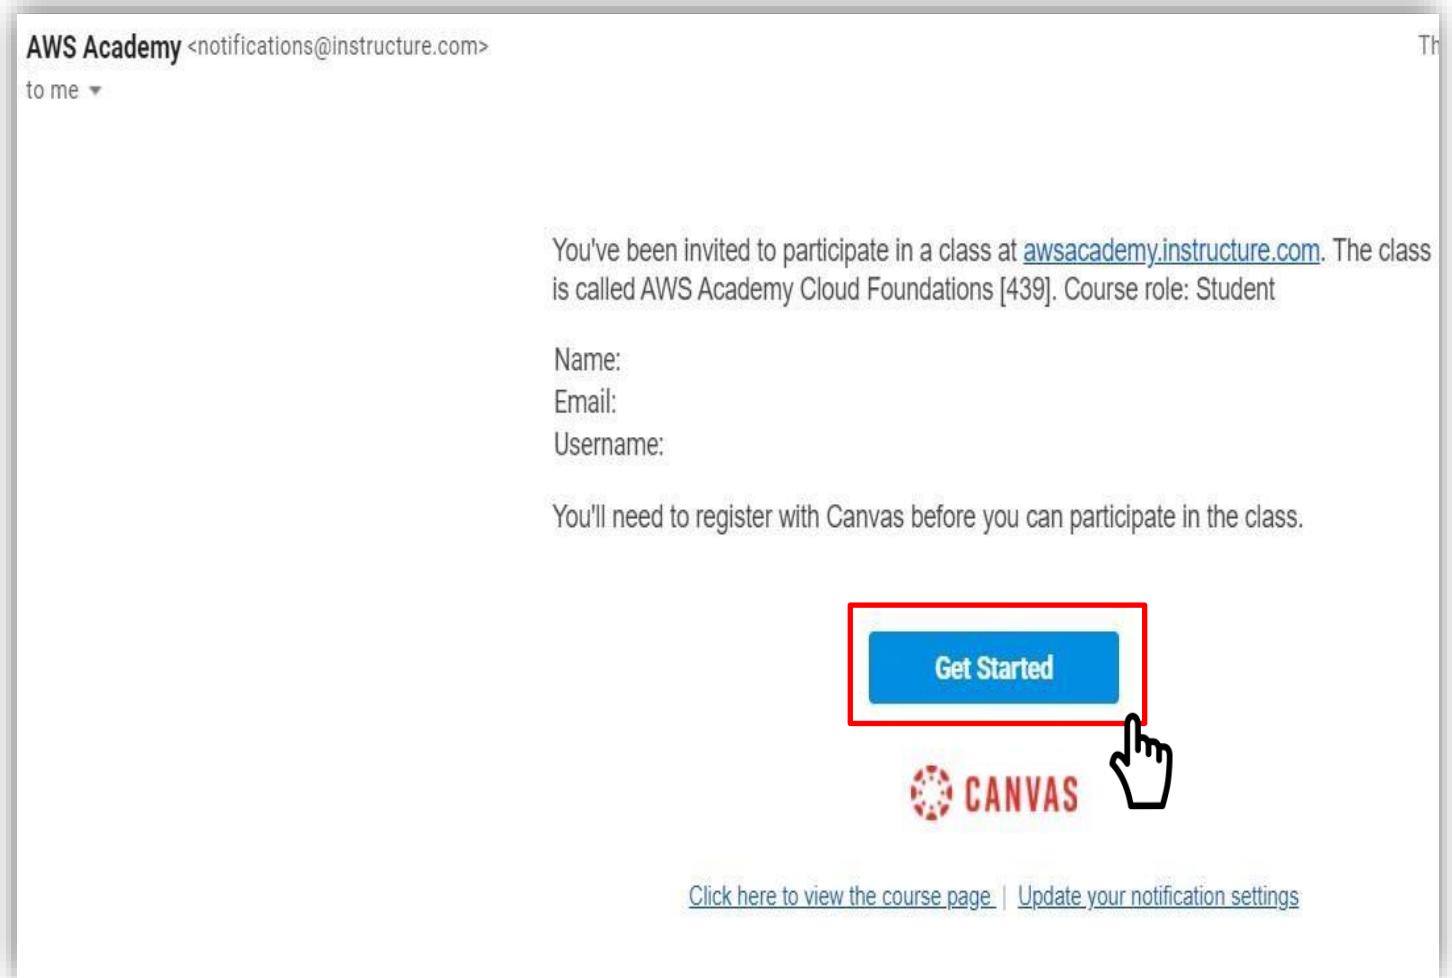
AWS Academy <notifications@instructure.com>
to me

Th

You've been invited to participate in a class at awsacademy.instructure.com. The class is called AWS Academy Cloud Foundations [439]. Course role: Student

Name:
Email:
Username:

You'll need to register with Canvas before you can participate in the class.

Get Started

CANVAS

Click here to view the course page | Update your notification settings